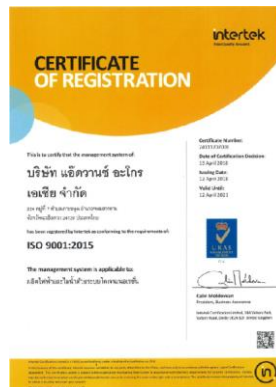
intertek
Total Quality. Assured.

CERTIFICATE OF REGISTRATION

This is to certify that the management system of:

บริษัท แอ๊ดวานซ์ อะโกร เอเชีย จำกัด

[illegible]

has been registered by Intertek as conforming to the requirements of:

ISO 9001:2015

The management system is applicable to:

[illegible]

Certificate Number:
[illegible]

Date of Certification Decision:
12 April 2018

Issuing Date:
12 April 2018

Valid Until:
12 April 2021

Calin Moldovean
President, Business Assurance

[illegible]

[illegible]